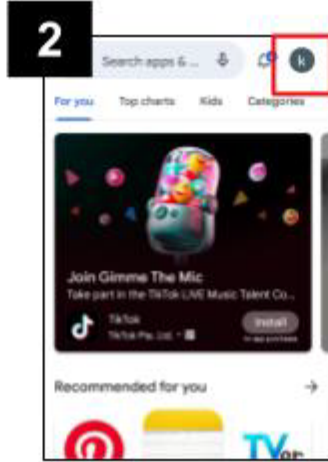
2

Search apps & ...

k

For you Top charts Kids Categories

Join Gimme The Mic
Take part in the TikTok LIVE Music Talent Co...

TikTok
TikTok Pte. Ltd.

Install

In-app purchases

Recommended for you

→

TVer